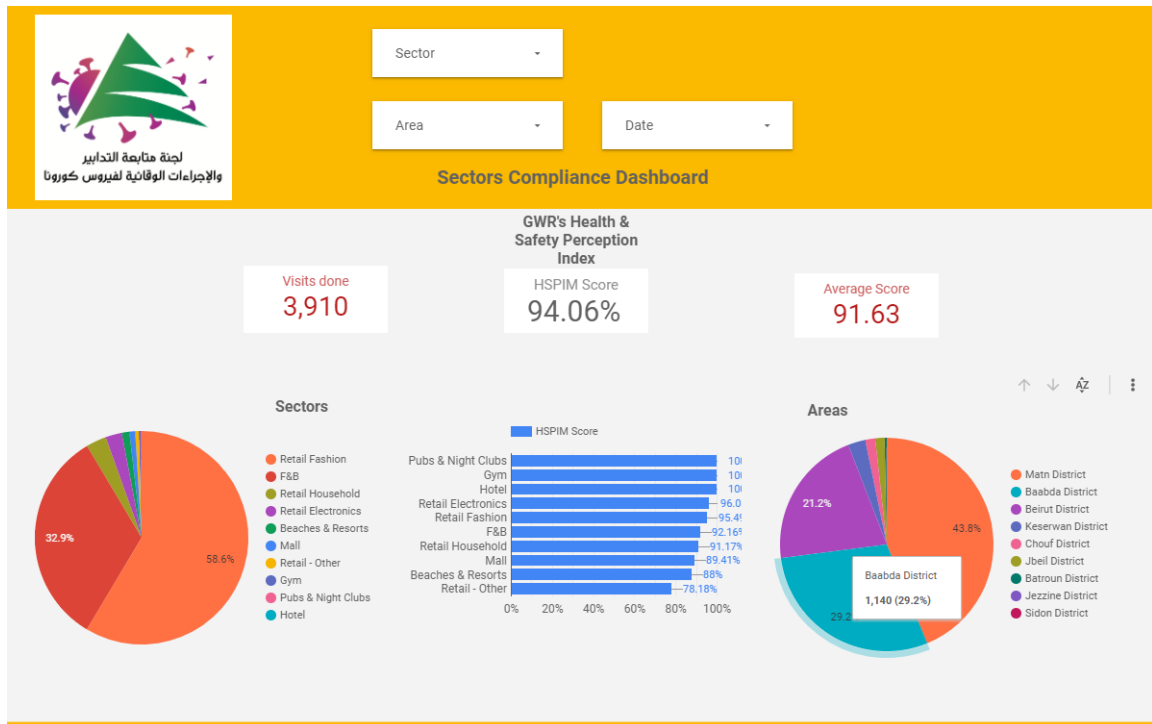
لجنة متابعة التدابير والإجراءات الوقائية لفيروس كورونا

Sector

Area

Date

Sectors Compliance Dashboard

GWR's Health & Safety Perception Index

Visits done
3,910

HSPIM Score
94.06%

Average Score
91.63

Sectors

32.9%

58.6%

Retail Fashion
F&B
Retail Household
Retail Electronics
Beaches & Resorts
Mall
Retail - Other
Gym
Pubs & Night Clubs
Hotel

HSPIM Score

Pubs & Night Clubs 10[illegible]
Gym 10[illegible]
Hotel 10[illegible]
Retail Electronics 96.0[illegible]
Retail Fashion 95.4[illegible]
F&B 92.16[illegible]
Retail Household 91.17%
Mall 89.41%
Beaches & Resorts 88%
Retail - Other 78.18%

0% 20% 40% 60% 80% 100%

Areas

21.2%

43.8%

29.2

Baabda District
1,140 (29.2%)

Matn District
Baabda District
Beirut District
Keserwan District
Chouf District
Jbeil District
Batroun District
Jezzine District
Sidon District